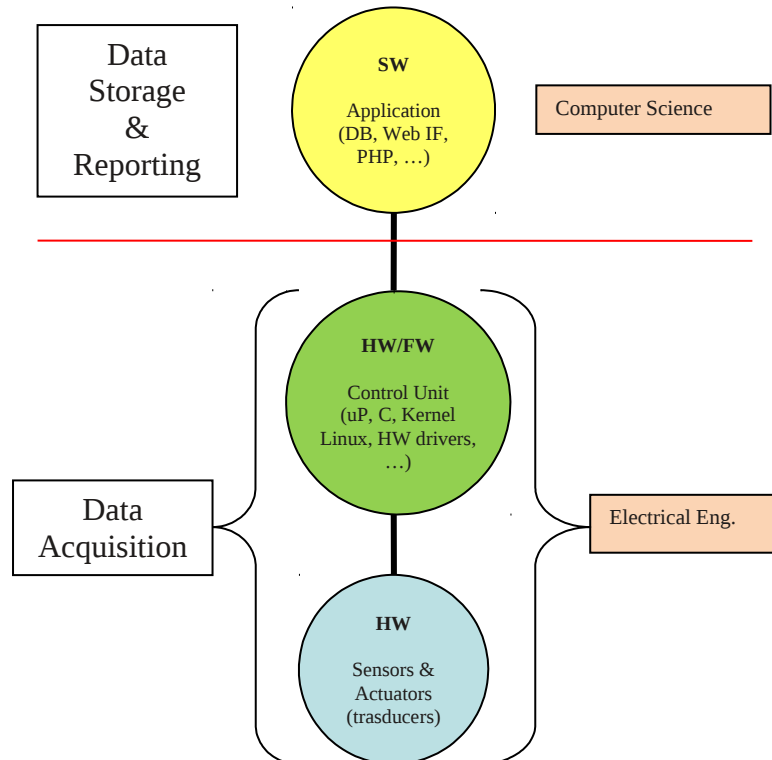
Data Storage & Reporting

SW

Application (DB, Web IF, PHP, …)

Computer Science

HW/FW

Control Unit (uP, C, Kernel Linux, HW drivers, …)

Data Acquisition

Electrical Eng.

HW

Sensors & Actuators (trasducers)